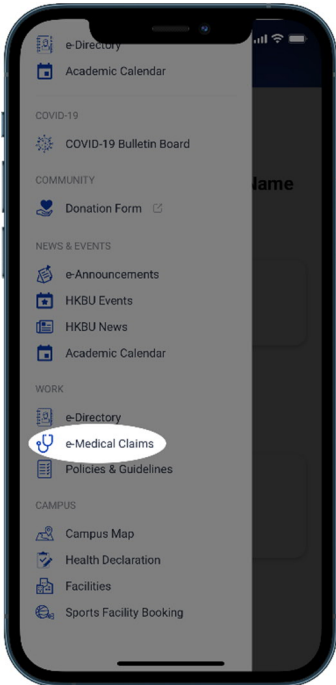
e-Directory
Academic Calendar

COVID-19
COVID-19 Bulletin Board

COMMUNITY
Donation Form

NEWS & EVENTS
e-Announcements
HKBU Events
HKBU News
Academic Calendar

WORK
e-Directory
e-Medical Claims
Policies & Guidelines

CAMPUS
Campus Map
Health Declaration
Facilities
Sports Facility Booking

lame